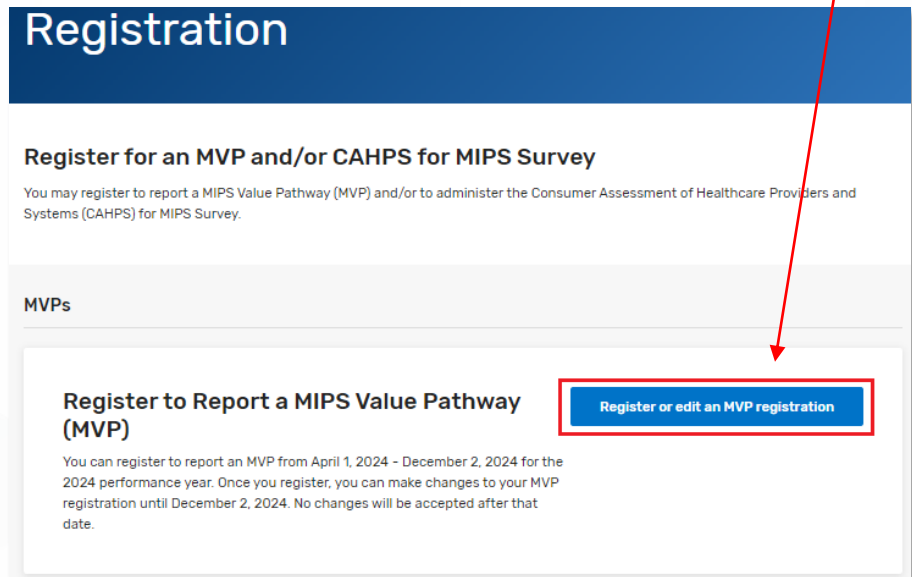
Registration

Register for an MVP and/or CAHPS for MIPS Survey

You may register to report a MIPS Value Pathway (MVP) and/or to administer the Consumer Assessment of Healthcare Providers and Systems (CAHPS) for MIPS Survey.

MVPs

Register to Report a MIPS Value Pathway (MVP)

You can register to report an MVP from April 1, 2024 - December 2, 2024 for the 2024 performance year. Once you register, you can make changes to your MVP registration until December 2, 2024. No changes will be accepted after that date.

Register or edit an MVP registration